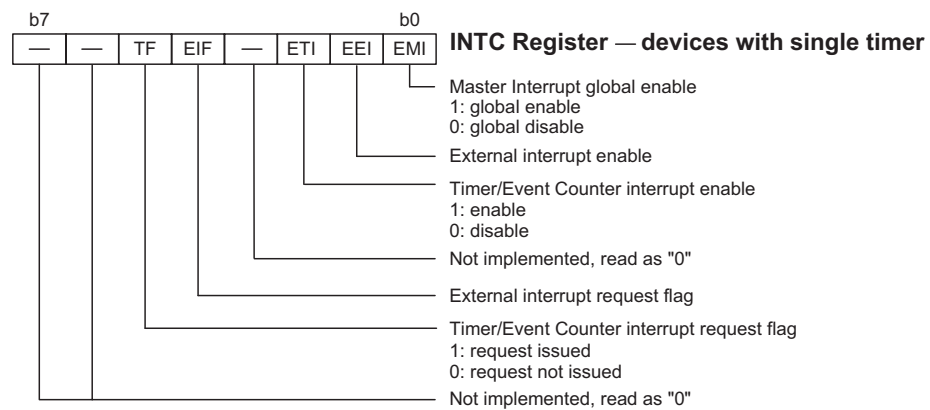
b7

b0

| — | — | TF | EIF | — | ETI | EEI | EMI |
|---|---|---|---|---|---|---|---|

INTC Register — devices with single timer

Master Interrupt global enable
1: global enable
0: global disable

External interrupt enable

Timer/Event Counter interrupt enable
1: enable
0: disable

Not implemented, read as "0"

External interrupt request flag

Timer/Event Counter interrupt request flag
1: request issued
0: request not issued

Not implemented, read as "0"